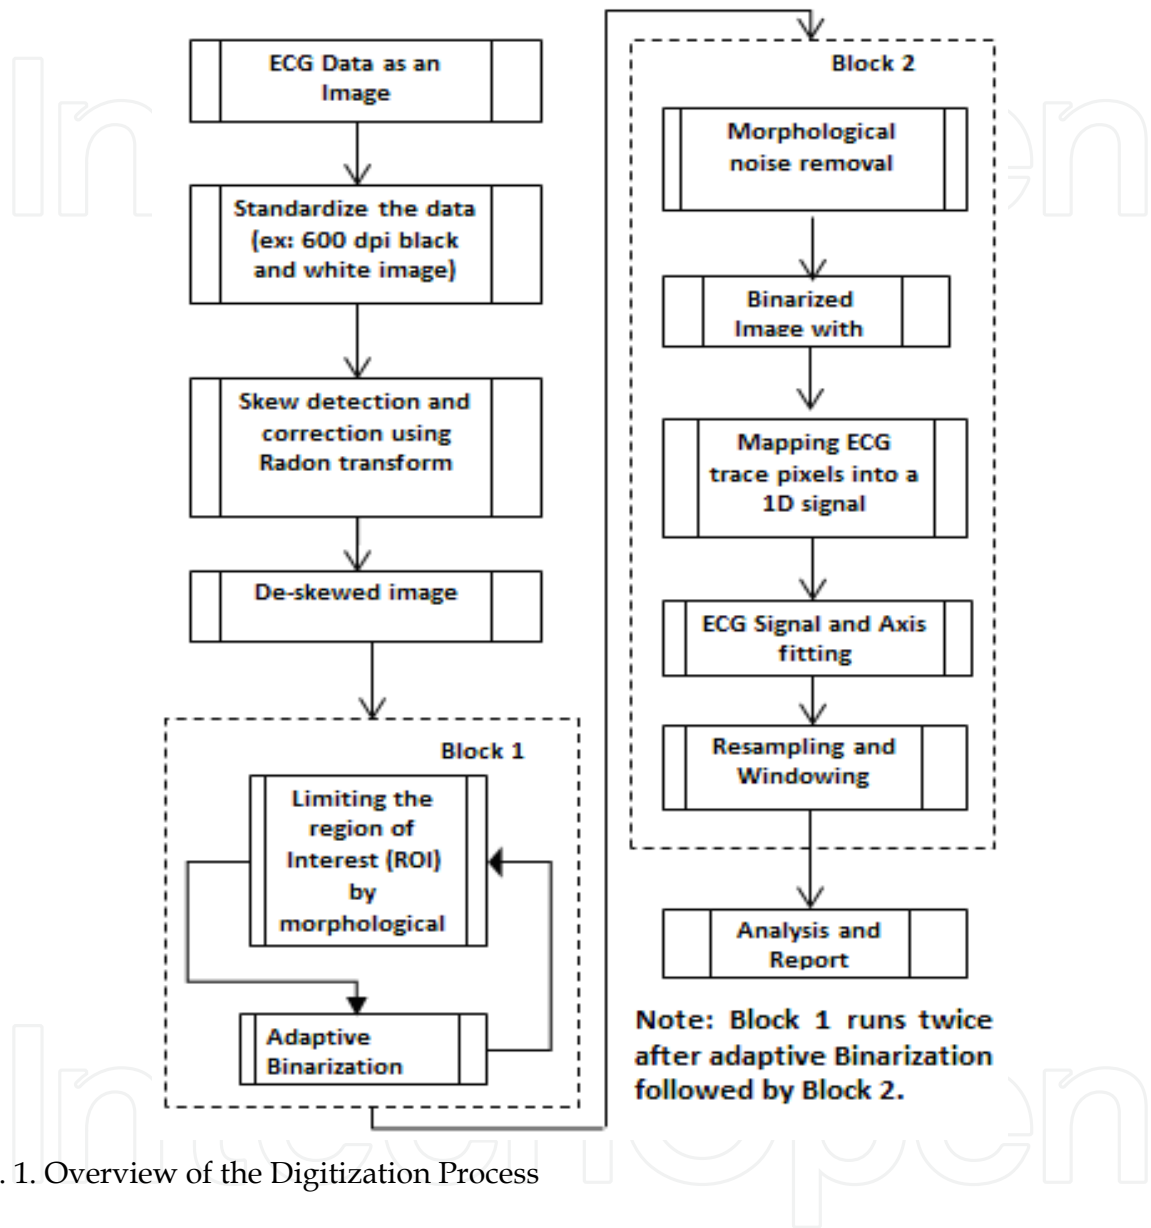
ECG Data as an Image

Standardize the data (ex: 600 dpi black and white image)

Skew detection and correction using Radon transform

De-skewed image

Block 1

Limiting the region of Interest (ROI) by morphological

Adaptive Binarization

Block 2

Morphological noise removal

Binarized Image with

Mapping ECG trace pixels into a 1D signal

ECG Signal and Axis fitting

Resampling and Windowing

Analysis and Report

Note: Block 1 runs twice after adaptive Binarization followed by Block 2.

. 1. Overview of the Digitization Process